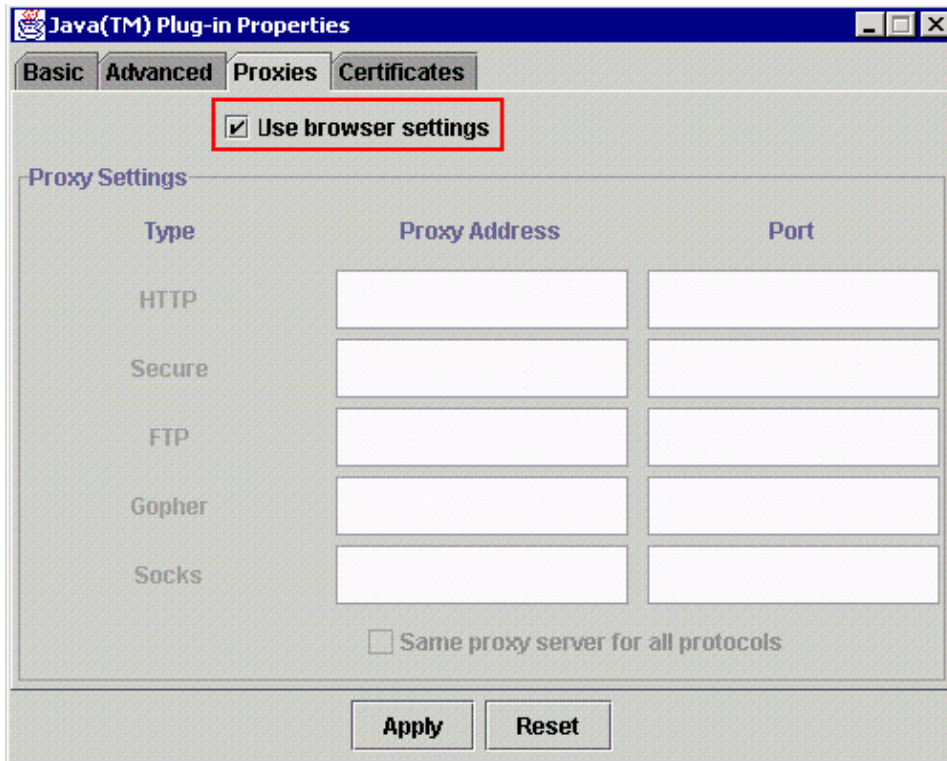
Java(TM) Plug-in Properties

Basic Advanced Proxies Certificates

Use browser settings

Proxy Settings

| Type | Proxy Address | Port |
|---|---|---|
| HTTP | | |
| Secure | | |
| FTP | | |
| Gopher | | |
| Socks | | |

Same proxy server for all protocols

Apply Reset